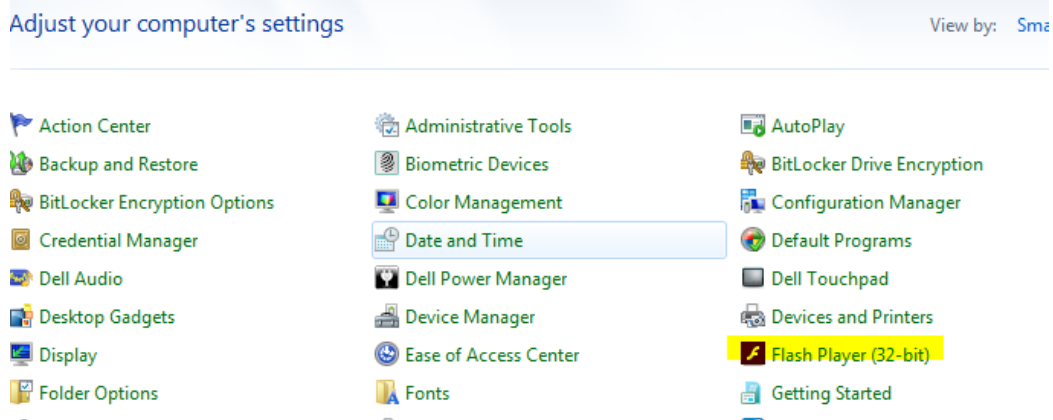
Adjust your computer's settings

View by: Sma

Action Center

Backup and Restore

BitLocker Encryption Options

Credential Manager

Dell Audio

Desktop Gadgets

Display

Folder Options

Administrative Tools

Biometric Devices

Color Management

Date and Time

Dell Power Manager

Device Manager

Ease of Access Center

Fonts

AutoPlay

BitLocker Drive Encryption

Configuration Manager

Default Programs

Dell Touchpad

Devices and Printers

Flash Player (32-bit)

Getting Started